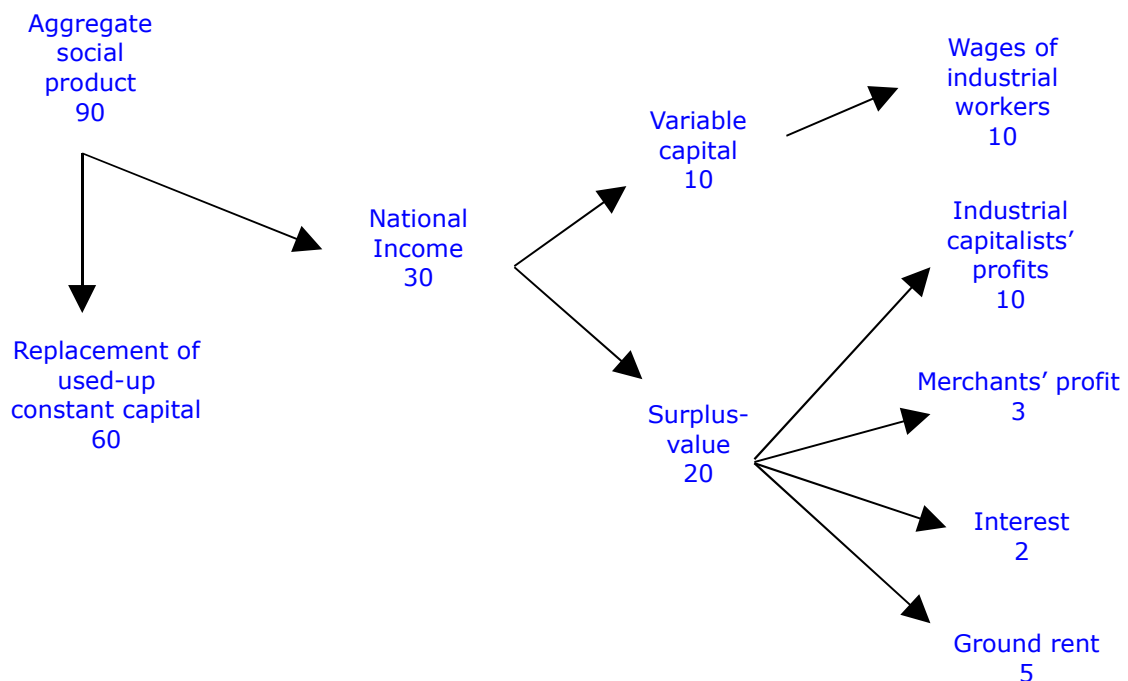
Aggregate social product 90

National Income 30

Replacement of used-up constant capital 60

Variable capital 10

Surplus-value 20

Wages of industrial workers 10

Industrial capitalists' profits 10

Merchants' profit 3

Interest 2

Ground rent 5